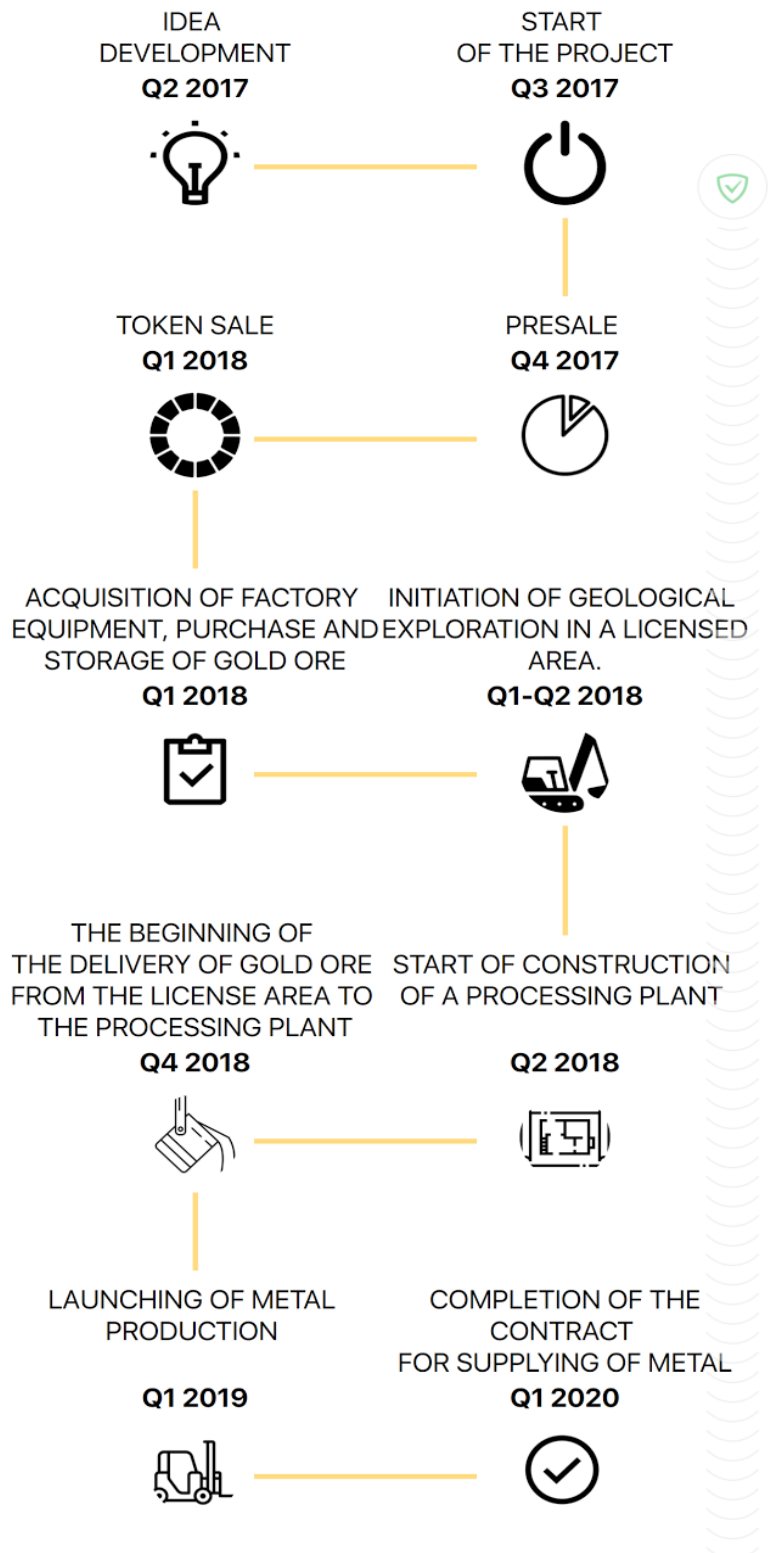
IDEA DEVELOPMENT
Q2 2017

START OF THE PROJECT
Q3 2017

TOKEN SALE
Q1 2018

PRESALE
Q4 2017

ACQUISITION OF FACTORY EQUIPMENT, PURCHASE AND STORAGE OF GOLD ORE
Q1 2018

INITIATION OF GEOLOGICAL EXPLORATION IN A LICENSED AREA.
Q1-Q2 2018

THE BEGINNING OF THE DELIVERY OF GOLD ORE FROM THE LICENSE AREA TO THE PROCESSING PLANT
Q4 2018

START OF CONSTRUCTION OF A PROCESSING PLANT
Q2 2018

LAUNCHING OF METAL PRODUCTION
Q1 2019

COMPLETION OF THE CONTRACT FOR SUPPLYING OF METAL
Q1 2020